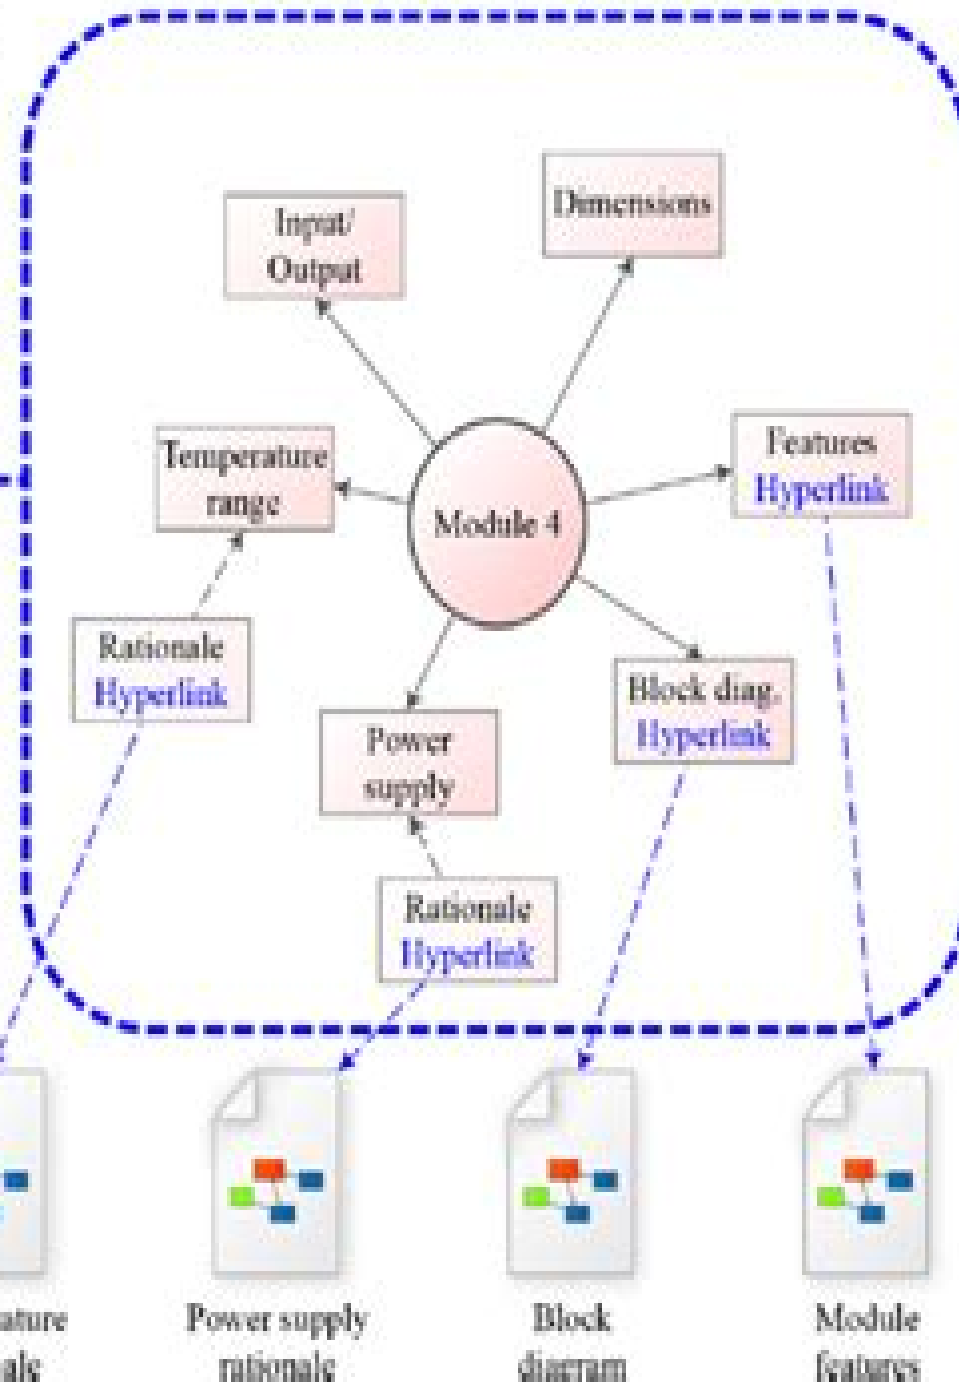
Input/ Output

Dimensions

Temperature range

Module 4

Features Hyperlink

Rationale Hyperlink

Power supply

Block diag. Hyperlink

Rationale Hyperlink

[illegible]ature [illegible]ale

Power supply rationale

Block diagram

Module features